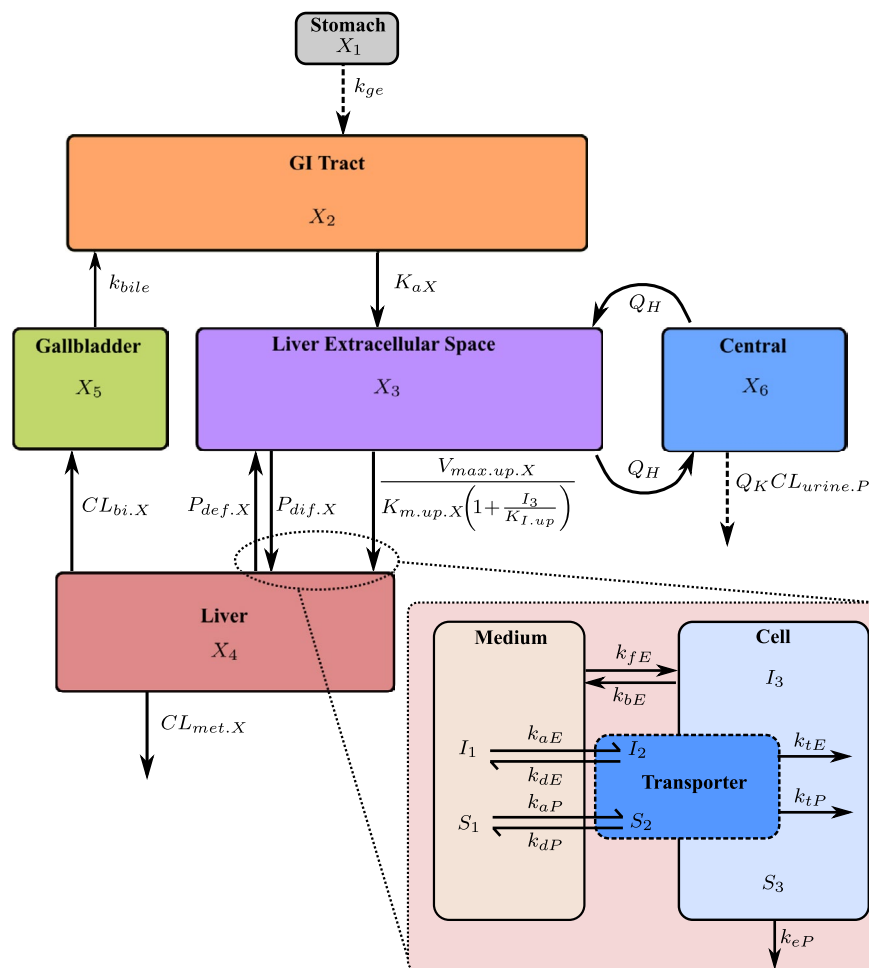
Stomach
$X_1$

$k_{ge}$

GI Tract

$X_2$

$k_{bile}$

$K_{aX}$

$Q_H$

Gallbladder

$X_5$

Liver Extracellular Space

$X_3$

Central

$X_6$

$Q_H$

$CL_{bi.X}$

$P_{def.X}$

$P_{dif.X}$

$\frac{V_{max.up.X}}{K_{m.up.X}\left(1+\frac{I_3}{K_{I.up}}\right)}$

$Q_K CL_{urine.P}$

Liver

$X_4$

$CL_{met.X}$

Medium

Cell

$k_{fE}$

$k_{bE}$

$I_3$

$I_1$

$k_{aE}$

$k_{dE}$

$I_2$

Transporter

$k_{tE}$

$k_{tP}$

$S_1$

$k_{aP}$

$k_{dP}$

$S_2$

$S_3$

$k_{eP}$